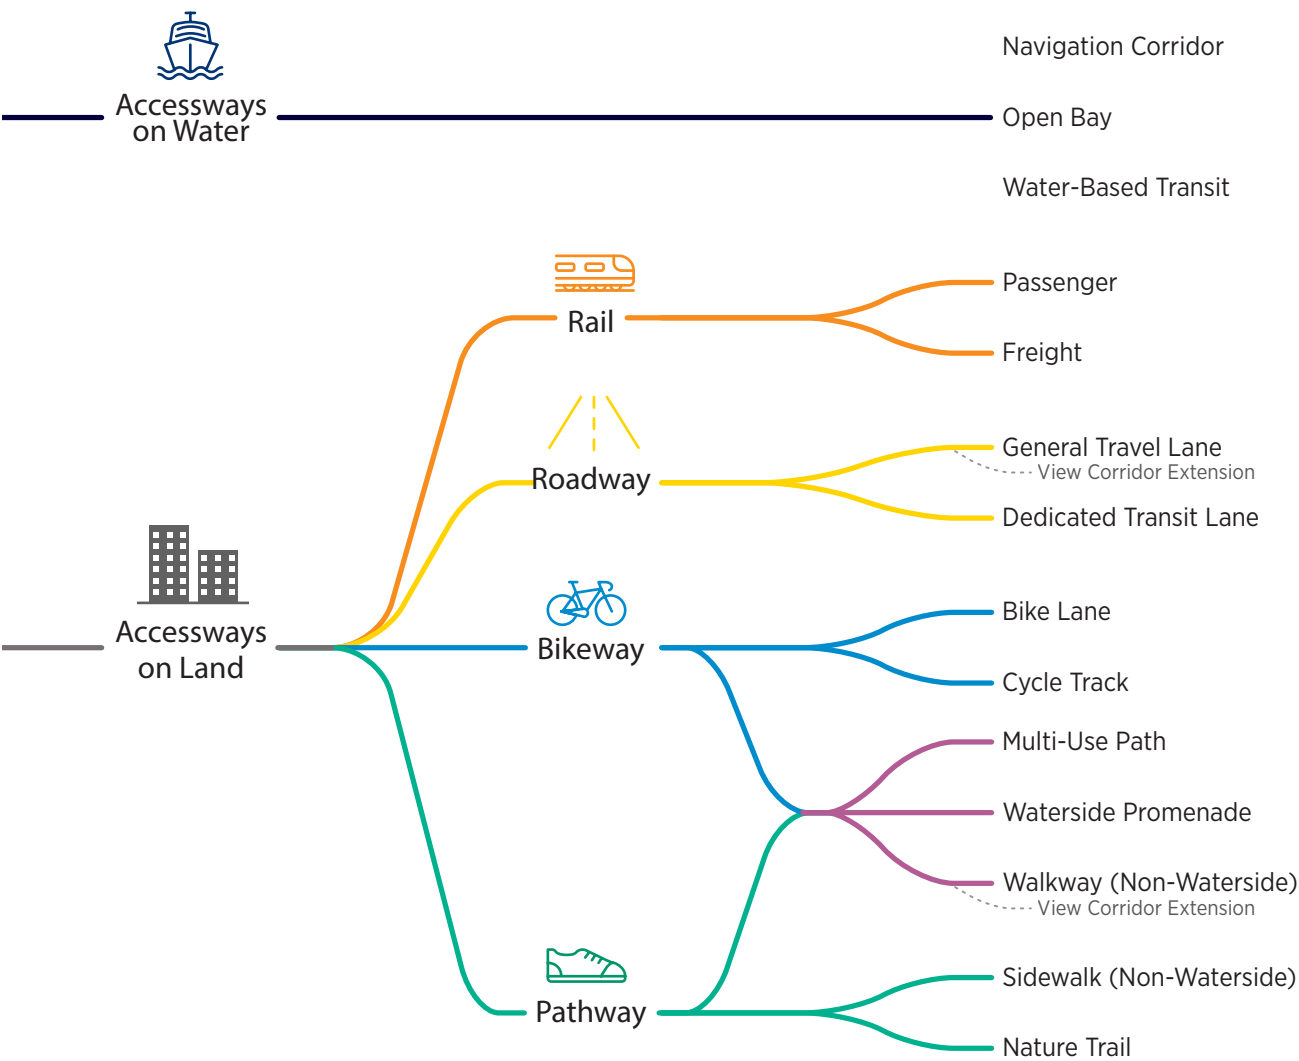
Accessways on Water

Navigation Corridor

Open Bay

Water-Based Transit

Rail

Passenger

Freight

Roadway

General Travel Lane

View Corridor Extension

Dedicated Transit Lane

Accessways on Land

Bikeway

Bike Lane

Cycle Track

Multi-Use Path

Waterside Promenade

Walkway (Non-Waterside)

View Corridor Extension

Pathway

Sidewalk (Non-Waterside)

Nature Trail